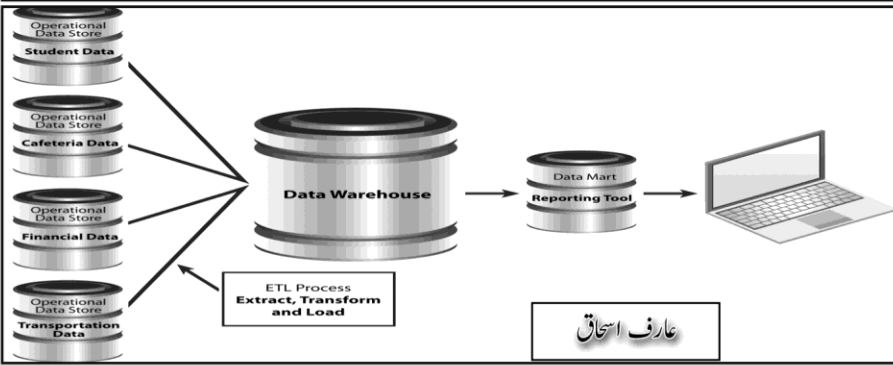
Operational Data Store
Student Data

Operational Data Store
Cafeteria Data

Operational Data Store
Financial Data

Operational Data Store
Transportation Data

Data Warehouse

Data Mart
Reporting Tool

ETL Process
Extract, Transform and Load

عارف اسحاق